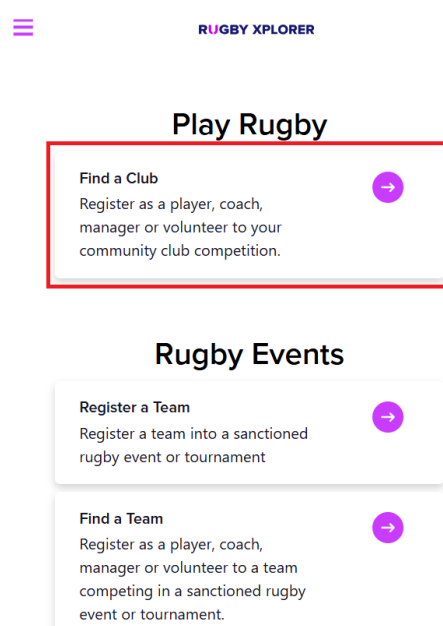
RUGBY XPLORER

Play Rugby

Find a Club

Register as a player, coach, manager or volunteer to your community club competition.

Rugby Events

Register a Team

Register a team into a sanctioned rugby event or tournament

Find a Team

Register as a player, coach, manager or volunteer to a team competing in a sanctioned rugby event or tournament.